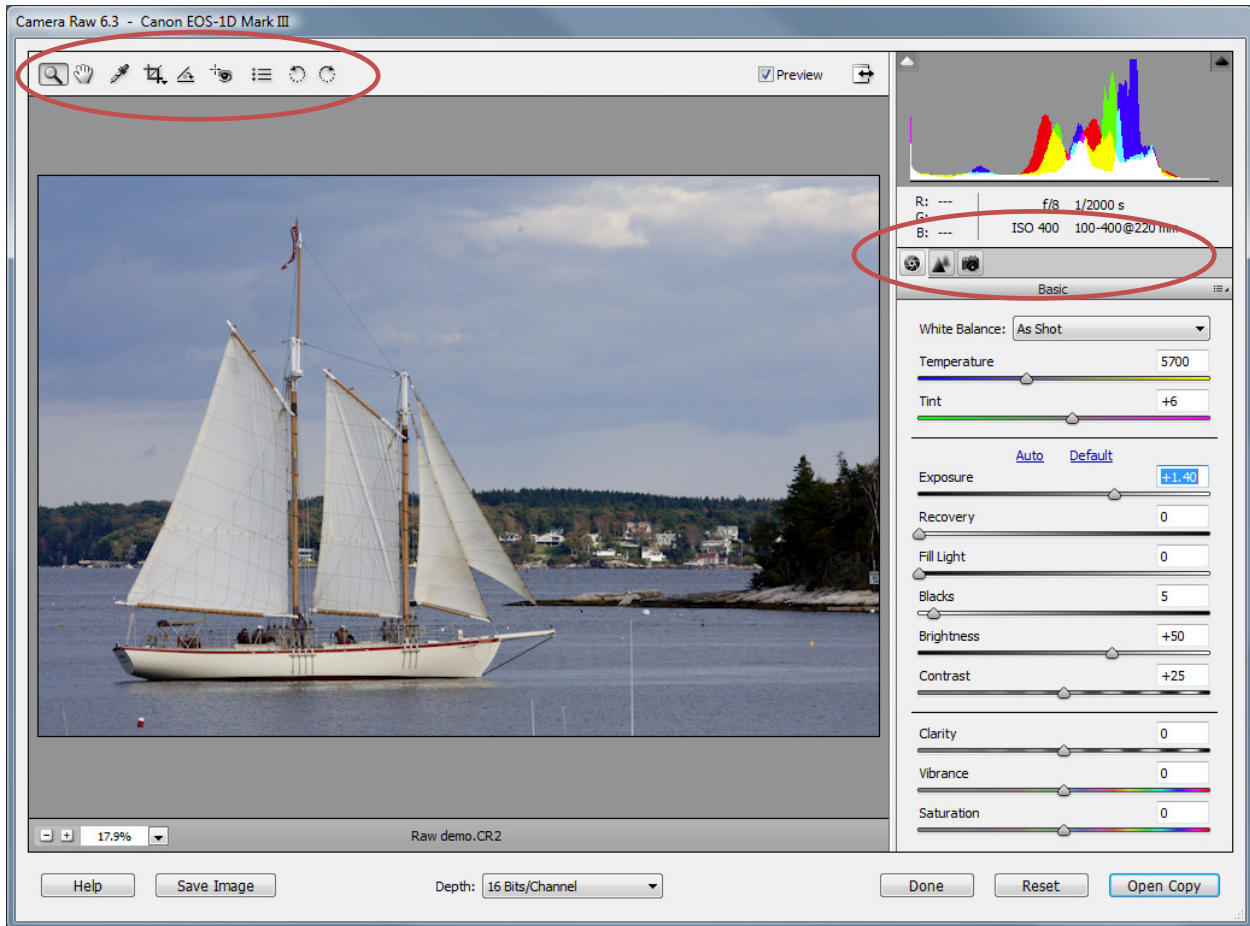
Camera Raw 6.3 - Canon EOS-1D Mark III

Preview

R: ---
G:
B: ---

f/8 1/2000 s
ISO 400 100-400@220 mm

Basic

White Balance: As Shot

Temperature 5700

Tint +6

Auto Default

Exposure +1.40

Recovery 0

Fill Light 0

Blacks 5

Brightness +50

Contrast +25

Clarity 0

Vibrance 0

Saturation 0

17.9%

Raw demo.CR2

Help

Save Image

Depth: 16 Bits/Channel

Done

Reset

Open Copy